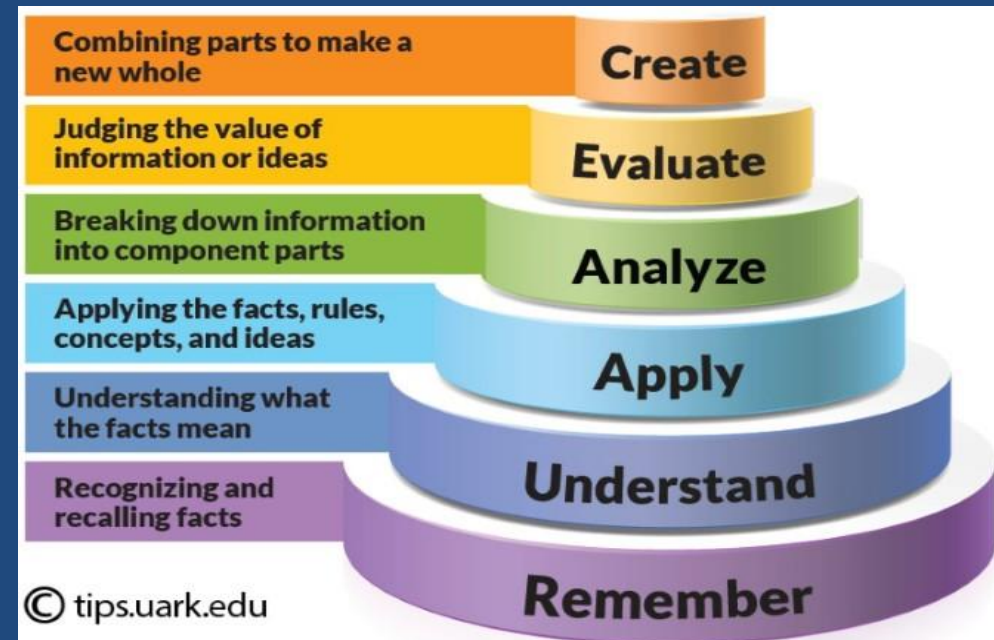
Combining parts to make a new whole

Create

Judging the value of information or ideas

Evaluate

Breaking down information into component parts

Analyze

Applying the facts, rules, concepts, and ideas

Apply

Understanding what the facts mean

Understand

Recognizing and recalling facts

Remember

© tips.uark.edu